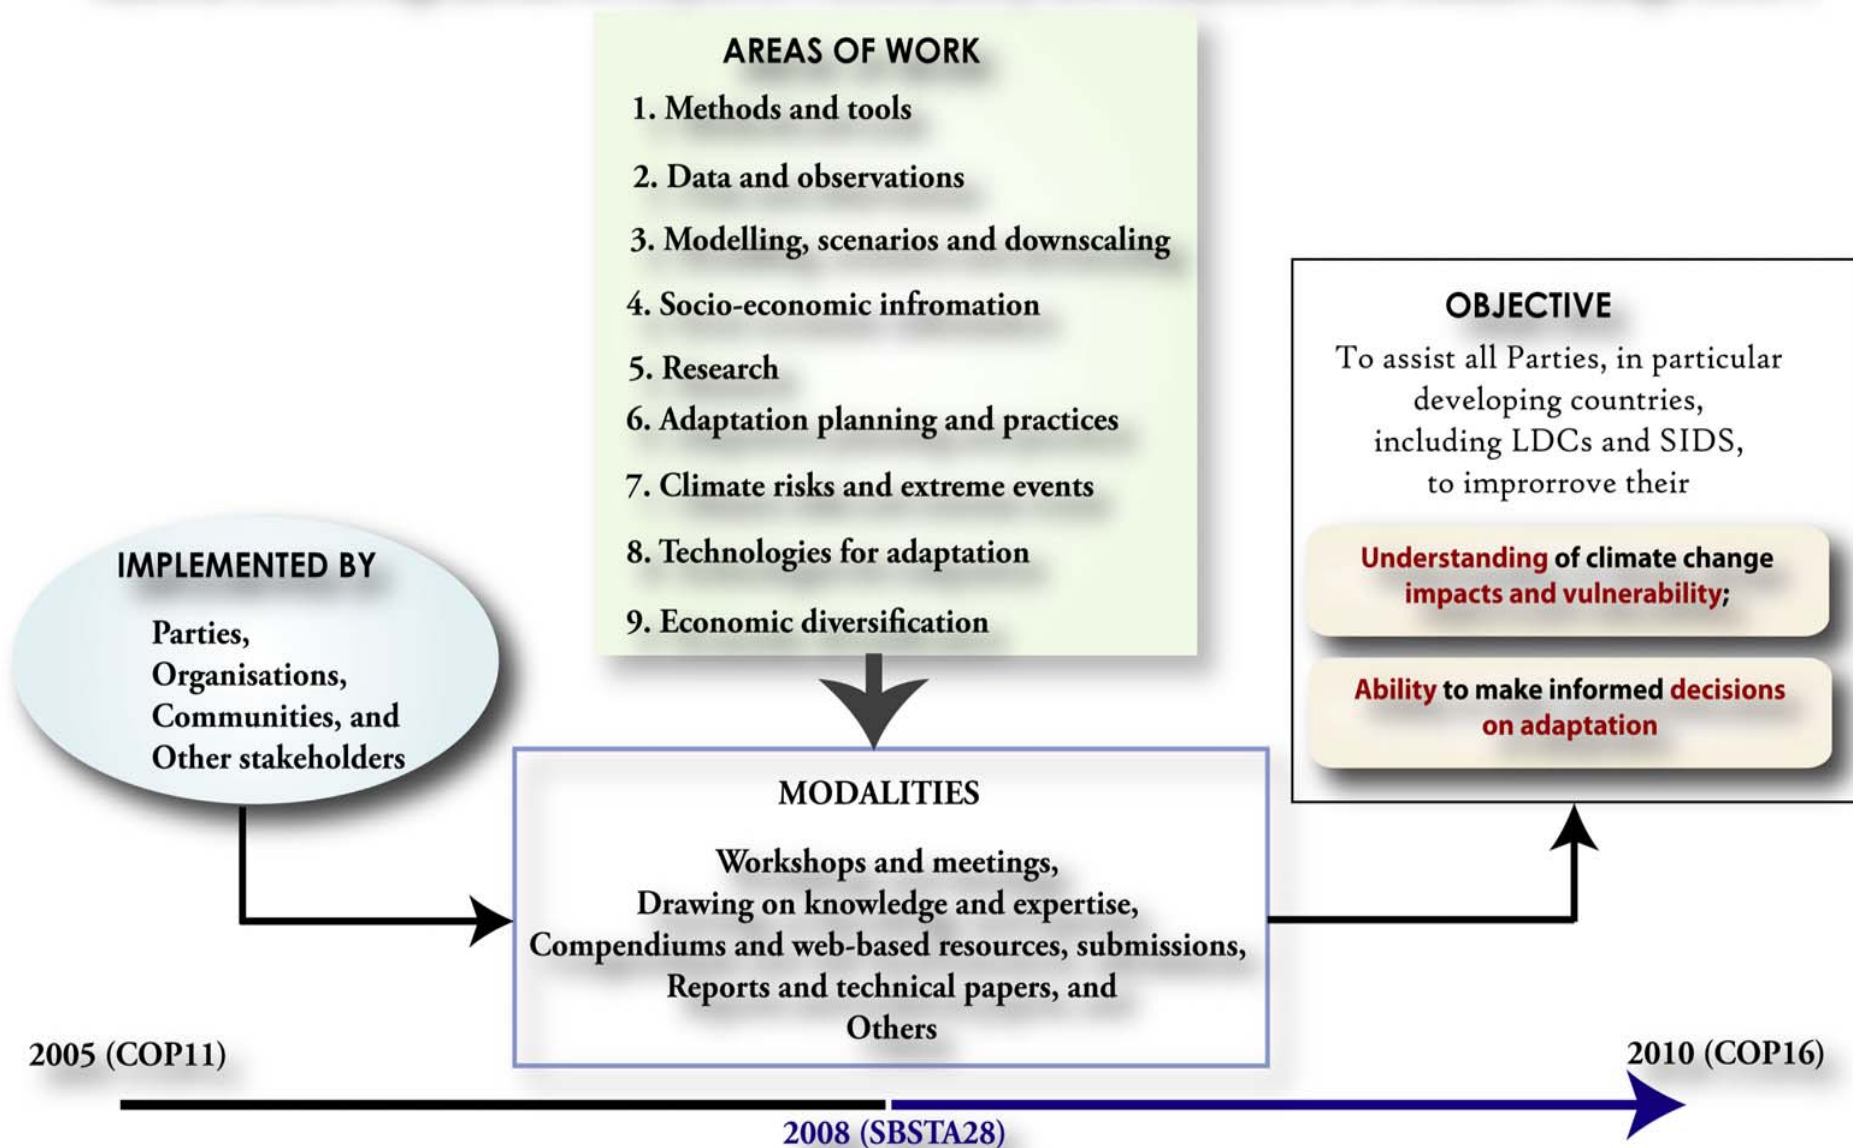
AREAS OF WORK

1. Methods and tools

2. Data and observations

3. Modelling, scenarios and downscaling

4. Socio-economic infromation

5. Research

6. Adaptation planning and practices

7. Climate risks and extreme events

8. Technologies for adaptation

9. Economic diversification

OBJECTIVE

To assist all Parties, in particular developing countries, including LDCs and SIDS, to imprrorve their

Understanding of climate change impacts and vulnerability;

Ability to make informed decisions on adaptation

IMPLEMENTED BY

Parties, Organisations, Communities, and Other stakeholders

MODALITIES

Workshops and meetings, Drawing on knowledge and expertise, Compendiums and web-based resources, submissions, Reports and technical papers, and Others

2005 (COP11)

2010 (COP16)

2008 (SBSTA28)